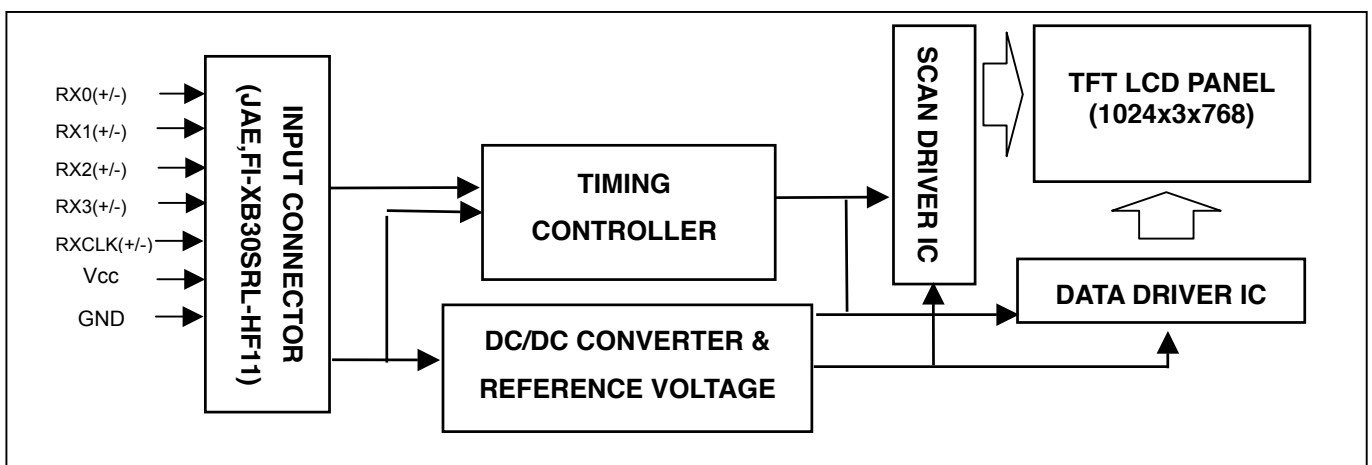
RX0(+/-)
RX1(+/-)
RX2(+/-)
RX3(+/-)
RXCLK(+/-)
Vcc
GND

INPUT CONNECTOR
(JAE,FI-XB30SRL-HF11)

TIMING
CONTROLLER

DC/DC CONVERTER &
REFERENCE VOLTAGE

SCAN DRIVER IC

TFT LCD PANEL
(1024x3x768)

DATA DRIVER IC